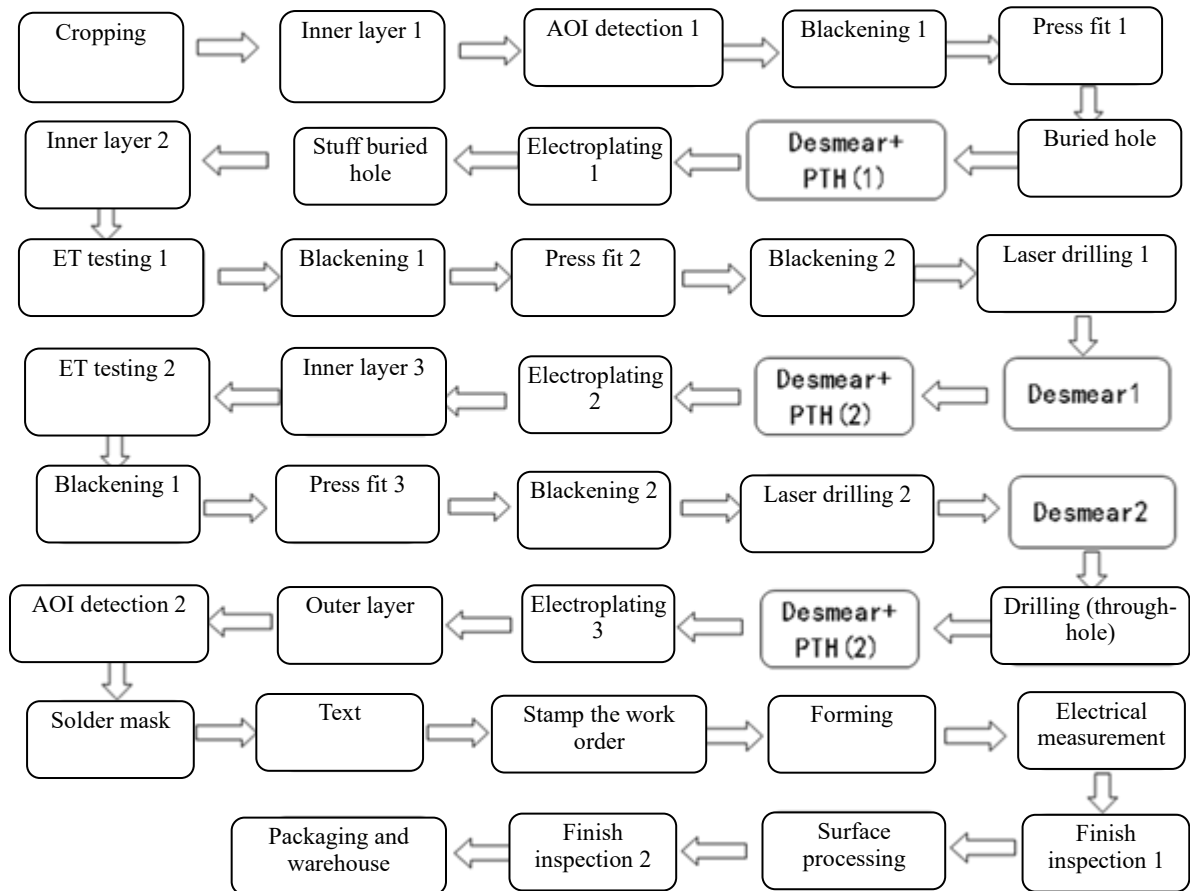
Cropping

Inner layer 1

AOI detection 1

Blackening 1

Press fit 1

Buried hole

Desmear+ PTH(1)

Electroplating 1

Stuff buried hole

Inner layer 2

ET testing 1

Blackening 1

Press fit 2

Blackening 2

Laser drilling 1

Desmear1

Desmear+ PTH(2)

Electroplating 2

Inner layer 3

ET testing 2

Blackening 1

Press fit 3

Blackening 2

Laser drilling 2

Desmear2

Drilling (through-hole)

Desmear+ PTH(2)

Electroplating 3

Outer layer

AOI detection 2

Solder mask

Text

Stamp the work order

Forming

Electrical measurement

Finish inspection 1

Surface processing

Finish inspection 2

Packaging and warehouse